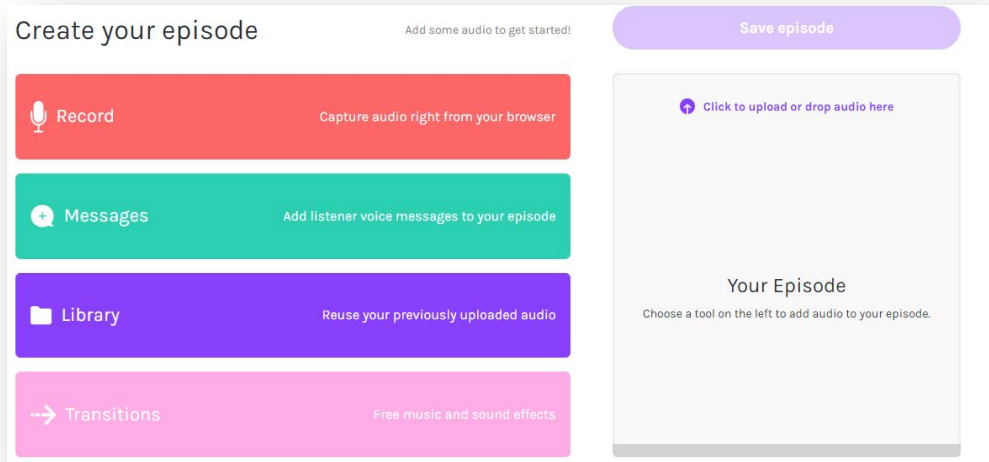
Create your episode

Add some audio to get started!

Save episode

Record

Capture audio right from your browser

Messages

Add listener voice messages to your episode

Library

Reuse your previously uploaded audio

Transitions

Free music and sound effects

Click to upload or drop audio here

Your Episode

Choose a tool on the left to add audio to your episode.